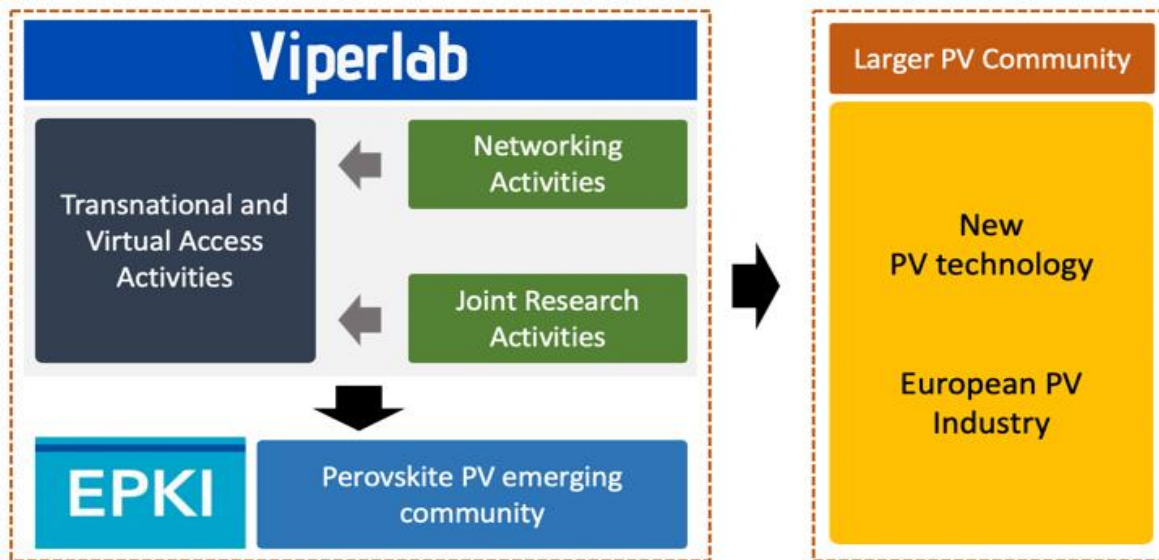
Viperlab

Transnational and Virtual Access Activities

Networking Activities

Joint Research Activities

EPKI

Perovskite PV emerging community

Larger PV Community

New PV technology

European PV Industry